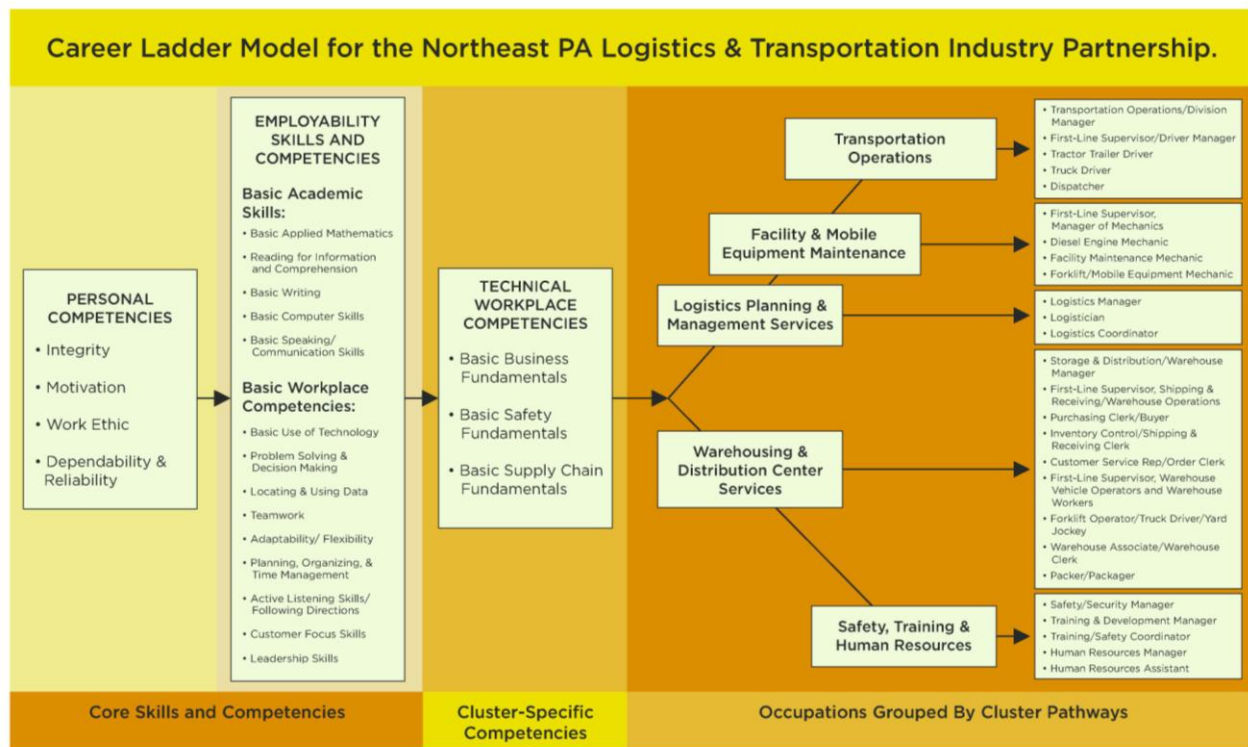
Career Ladder Model for the Northeast PA Logistics & Transportation Industry Partnership.

PERSONAL COMPETENCIES
• Integrity
• Motivation
• Work Ethic
• Dependability & Reliability

EMPLOYABILITY SKILLS AND COMPETENCIES

Basic Academic Skills:
• Basic Applied Mathematics
• Reading for Information and Comprehension
• Basic Writing
• Basic Computer Skills
• Basic Speaking/ Communication Skills

Basic Workplace Competencies:
• Basic Use of Technology
• Problem Solving & Decision Making
• Locating & Using Data
• Teamwork
• Adaptability/ Flexibility
• Planning, Organizing, & Time Management
• Active Listening Skills/ Following Directions
• Customer Focus Skills
• Leadership Skills

TECHNICAL WORKPLACE COMPETENCIES
• Basic Business Fundamentals
• Basic Safety Fundamentals
• Basic Supply Chain Fundamentals

Transportation Operations
• Transportation Operations/Division Manager
• First-Line Supervisor/Driver Manager
• Tractor Trailer Driver
• Truck Driver
• Dispatcher

Facility & Mobile Equipment Maintenance
• First-Line Supervisor, Manager of Mechanics
• Diesel Engine Mechanic
• Facility Maintenance Mechanic
• Forklift/Mobile Equipment Mechanic

Logistics Planning & Management Services
• Logistics Manager
• Logistician
• Logistics Coordinator

Warehousing & Distribution Center Services
• Storage & Distribution/Warehouse Manager
• First-Line Supervisor, Shipping & Receiving/Warehouse Operations
• Purchasing Clerk/Buyer
• Inventory Control/Shipping & Receiving Clerk
• Customer Service Rep/Order Clerk
• First-Line Supervisor, Warehouse Vehicle Operators and Warehouse Workers
• Forklift Operator/Truck Driver/Yard Jockey
• Warehouse Associate/Warehouse Clerk
• Packer/Packager

Safety, Training & Human Resources
• Safety/Security Manager
• Training & Development Manager
• Training/Safety Coordinator
• Human Resources Manager
• Human Resources Assistant

Core Skills and Competencies
Cluster-Specific Competencies
Occupations Grouped By Cluster Pathways